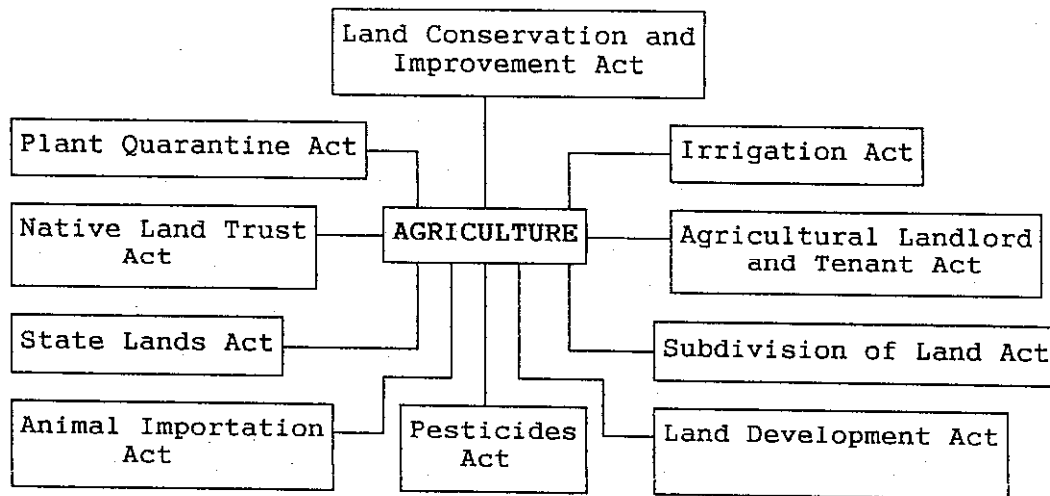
Land Conservation and Improvement Act

Plant Quarantine Act

Irrigation Act

Native Land Trust Act

AGRICULTURE

Agricultural Landlord and Tenant Act

State Lands Act

Subdivision of Land Act

Animal Importation Act

Pesticides Act

Land Development Act